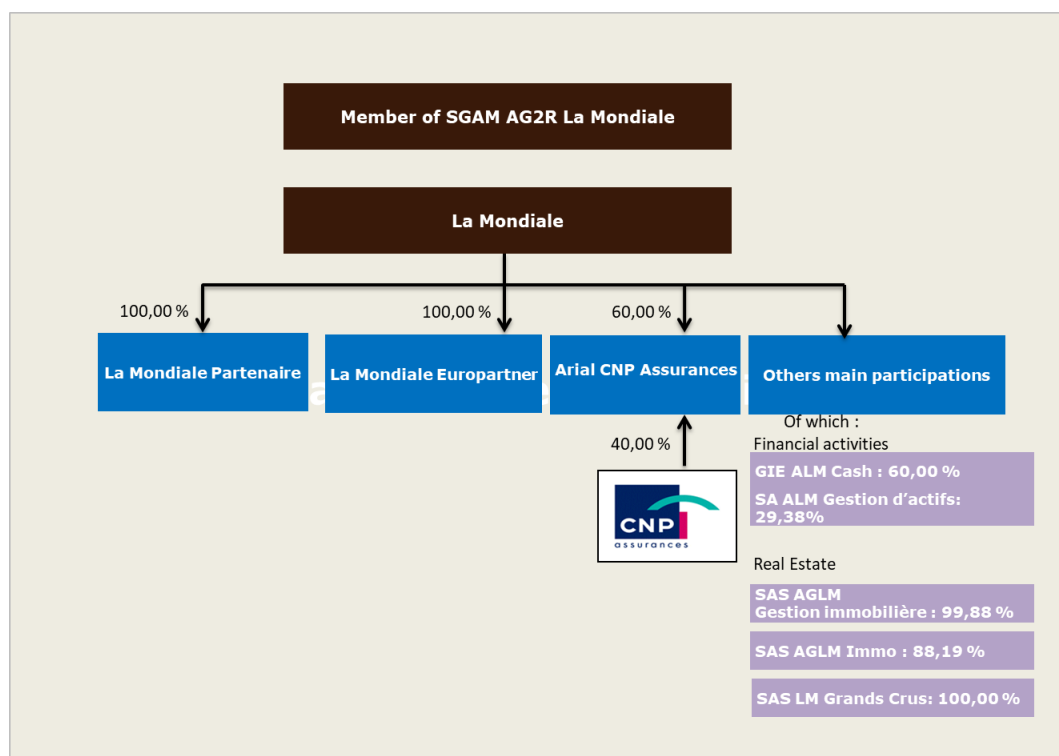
Member of SGAM AG2R La Mondiale

La Mondiale

100,00 %

100,00 %

60,00 %

La Mondiale Partenaire

La Mondiale Europartner

Arial CNP Assurances

Others main participations

40,00 %

CNP assurances

Of which :
Financial activities

GIE ALM Cash : 60,00 %

SA ALM Gestion d'actifs: 29,38%

Real Estate

SAS AGLM
Gestion immobilière : 99,88 %

SAS AGLM Immo : 88,19 %

SAS LM Grands Crus: 100,00 %